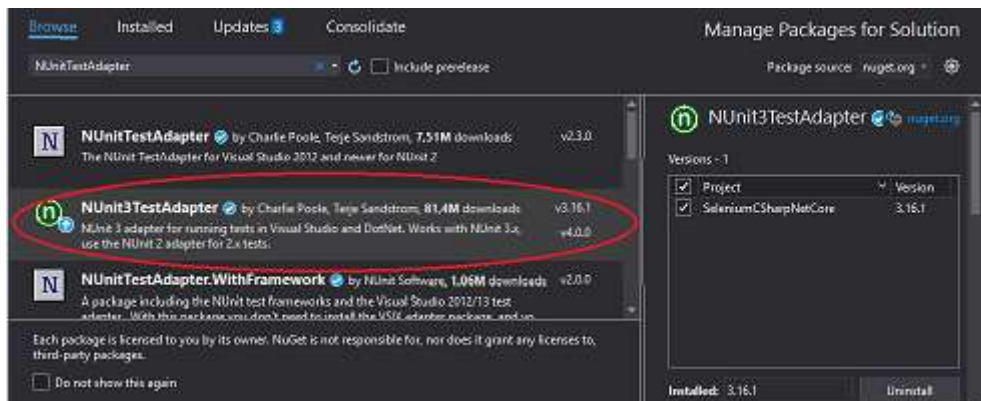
Browse Installed Updates 3 Consolidate

Manage Packages for Solution

NUnitTestAdapter

Include prerelease

Package source nuget.org

NUnitTestAdapter by Charlie Poole, Terje Sandstrom, 7.51M downloads v2.3.0
The NUnit TestAdapter for Visual Studio 2012 and newer for NUnit 2

NUnit3TestAdapter by Charlie Poole, Terje Sandstrom, 81,4M downloads v3.16.1
NUnit 3 adapter for running tests in Visual Studio and DotNet. Works with NUnit 3.x, use the NUnit 2 adapter for 2.x tests. v4.0.0

NUnitTestAdapter.WithFramework by NUnit Software, 1.06M downloads v2.0.0
A package including the NUnit test frameworks and the Visual Studio 2012/13 test adapter. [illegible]

Each package is licensed to you by its owner. NuGet is not responsible for, nor does it grant any licenses to, third-party packages.

Do not show this again

NUnit3TestAdapter nuget.org

Versions - 1

| | Project | Version |
|---|---|---|
| ✓ | SeleniumCSharpNetCore | 3.16.1 |

Installed: 3.16.1

Uninstall